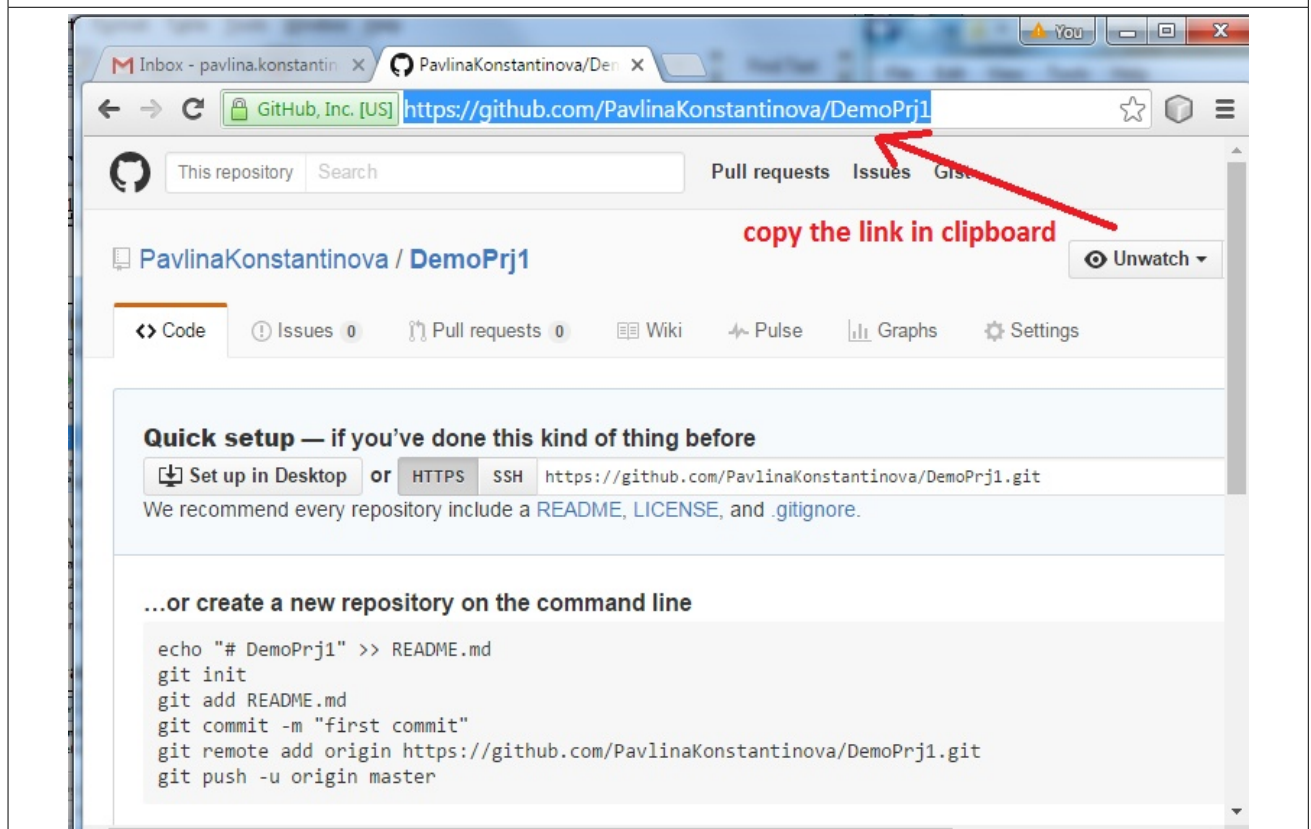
You

Inbox - pavlina.konstantin ×
PavlinaKonstantinova/Den ×

GitHub, Inc. [US] https://github.com/PavlinaKonstantinova/DemoPrj1

This repository Search
Pull requests Issues Gist

copy the link in clipboard

PavlinaKonstantinova / DemoPrj1

Unwatch

Code
Issues 0
Pull requests 0
Wiki
Pulse
Graphs
Settings

Quick setup — if you've done this kind of thing before

Set up in Desktop or HTTPS SSH https://github.com/PavlinaKonstantinova/DemoPrj1.git

We recommend every repository include a README, LICENSE, and .gitignore.

...or create a new repository on the command line

echo "# DemoPrj1" >> README.md
git init
git add README.md
git commit -m "first commit"
git remote add origin https://github.com/PavlinaKonstantinova/DemoPrj1.git
git push -u origin master